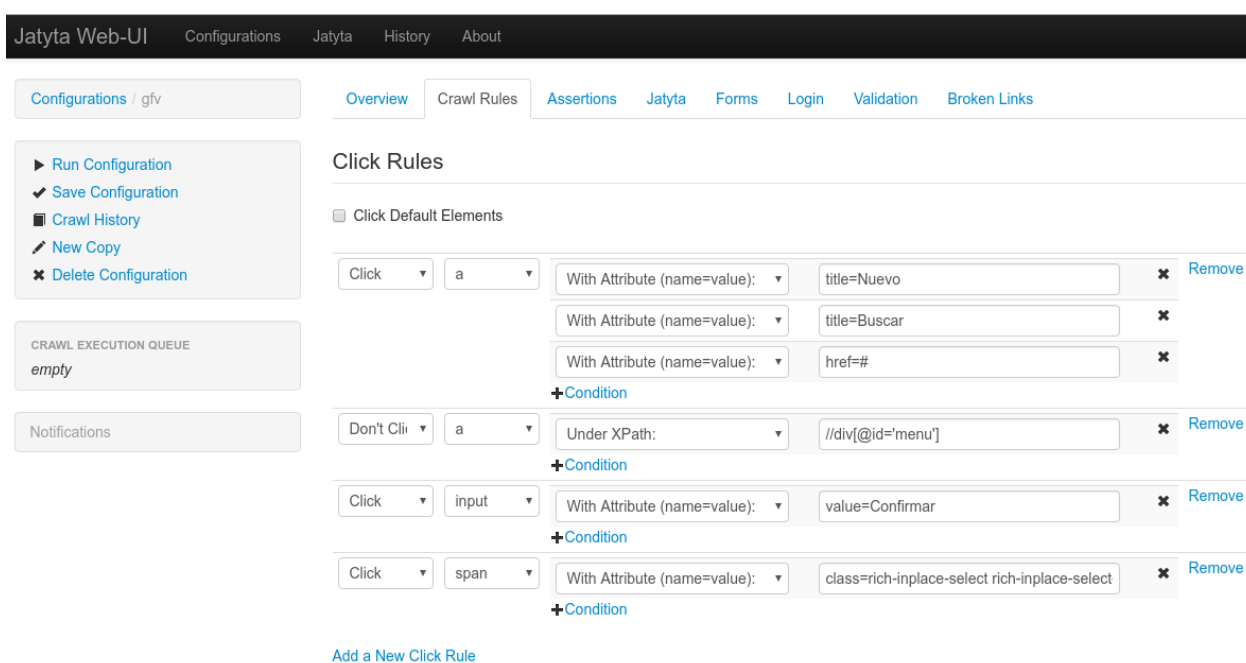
Jatyta Web-UI Configurations Jatyta History About

Configurations / gfv

▶ Run Configuration
✔ Save Configuration
Crawl History
New Copy
✖ Delete Configuration

CRAWL EXECUTION QUEUE
empty

Notifications

Overview Crawl Rules Assertions Jatyta Forms Login Validation Broken Links

Click Rules

Click Default Elements

| | | | | | |
|---|---|---|---|---|---|
| Click | a | With Attribute (name=value): | title=Nuevo | ✖ | Remove |
| | | With Attribute (name=value): | title=Buscar | ✖ | |
| | | With Attribute (name=value): | href=# | ✖ | |
| | | +Condition | | | |
| Don't Cli | a | Under XPath: | //div[@id='menu'] | ✖ | Remove |
| | | +Condition | | | |
| Click | input | With Attribute (name=value): | value=Confirmar | ✖ | Remove |
| | | +Condition | | | |
| Click | span | With Attribute (name=value): | class=rich-inplace-select rich-inplace-select | ✖ | Remove |
| | | +Condition | | | |

Add a New Click Rule